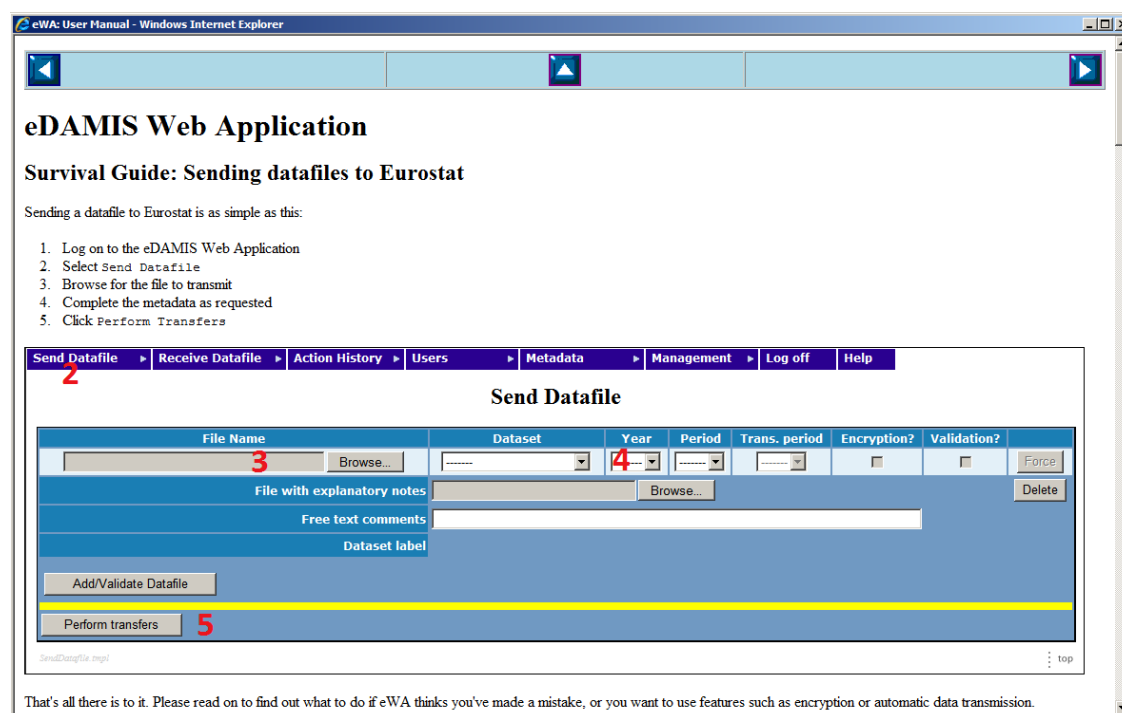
eWA: User Manual - Windows Internet Explorer

eDAMIS Web Application

Survival Guide: Sending datafiles to Eurostat

Sending a datafile to Eurostat is as simple as this:

1. Log on to the eDAMIS Web Application
2. Select Send Datafile
3. Browse for the file to transmit
4. Complete the metadata as requested
5. Click Perform Transfers

Send Datafile ▸ | Receive Datafile ▸ | Action History ▸ | Users ▸ | Metadata ▸ | Management ▸ | Log off | Help

2

Send Datafile

| File Name | Dataset | Year | Period | Trans. period | Encryption? | Validation? | |
|---|---|---|---|---|---|---|---|
| Browse... 3 | ------- | 4 | ------- | ------- | | | Force |

File with explanatory notes Browse... Delete

Free text comments

Dataset label

Add/Validate Datafile

Perform transfers 5

SendDatafile.tmpl

top

That's all there is to it. Please read on to find out what to do if eWA thinks you've made a mistake, or you want to use features such as encryption or automatic data transmission.